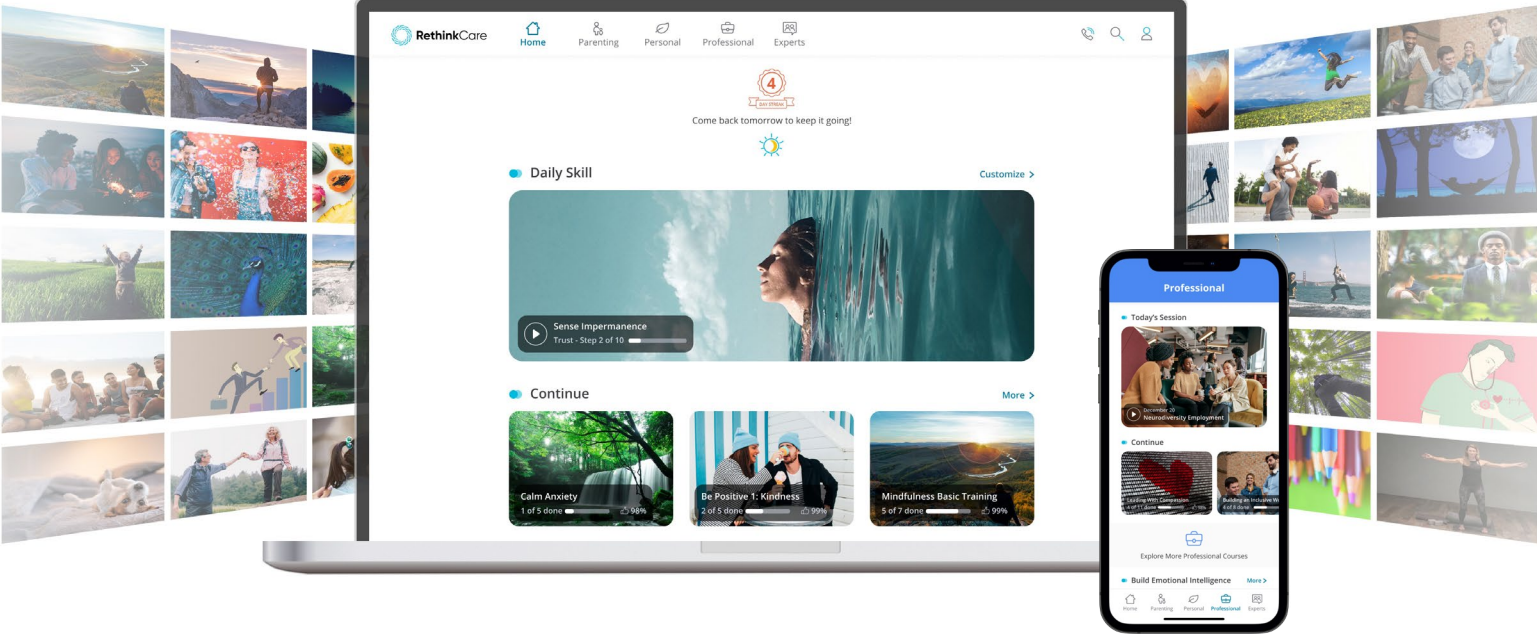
RethinkCare Home Parenting Personal Professional Experts

4
DAY STREAK

Come back tomorrow to keep it going!

Daily Skill
Customize >

Sense Impermanence
Trust - Step 2 of 10

Continue
More >

Calm Anxiety
1 of 5 done 98%

Be Positive 1: Kindness
2 of 5 done 99%

Mindfulness Basic Training
5 of 7 done 99%

Professional

Today's Session

December 20
Neurodiversity Employment

Continue

Leading With Compassion
4 of 11 done

Building an Inclusive W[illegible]
6 of 8 done

Explore More Professional Courses

Build Emotional Intelligence
More >

Home Parenting Personal Professional Experts